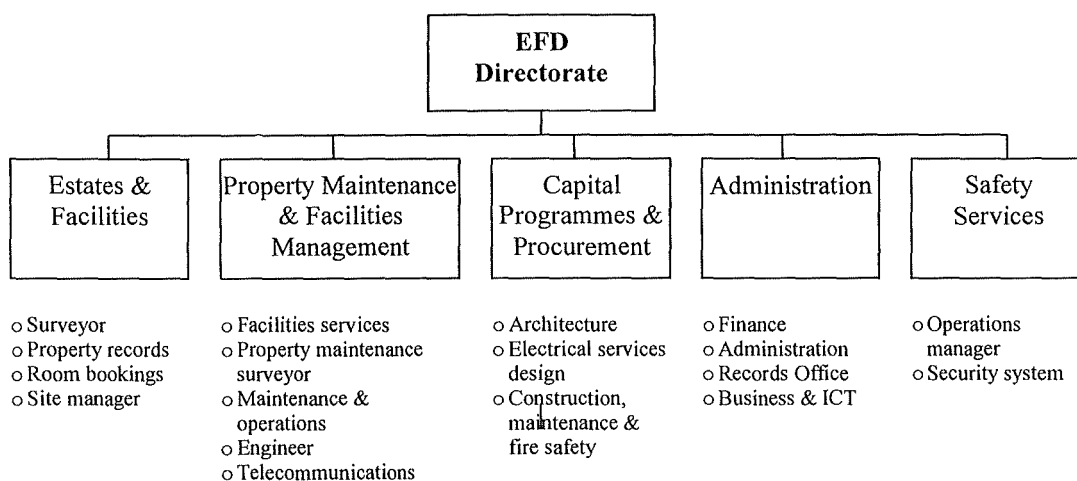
EFD Directorate

Estates & Facilities

Property Maintenance & Facilities Management

Capital Programmes & Procurement

Administration

Safety Services

o Surveyor
o Property records
o Room bookings
o Site manager

o Facilities services
o Property maintenance surveyor
o Maintenance & operations
o Engineer
o Telecommunications

o Architecture
o Electrical services design
o Construction, maintenance & fire safety

o Finance
o Administration
o Records Office
o Business & ICT

o Operations manager
o Security system